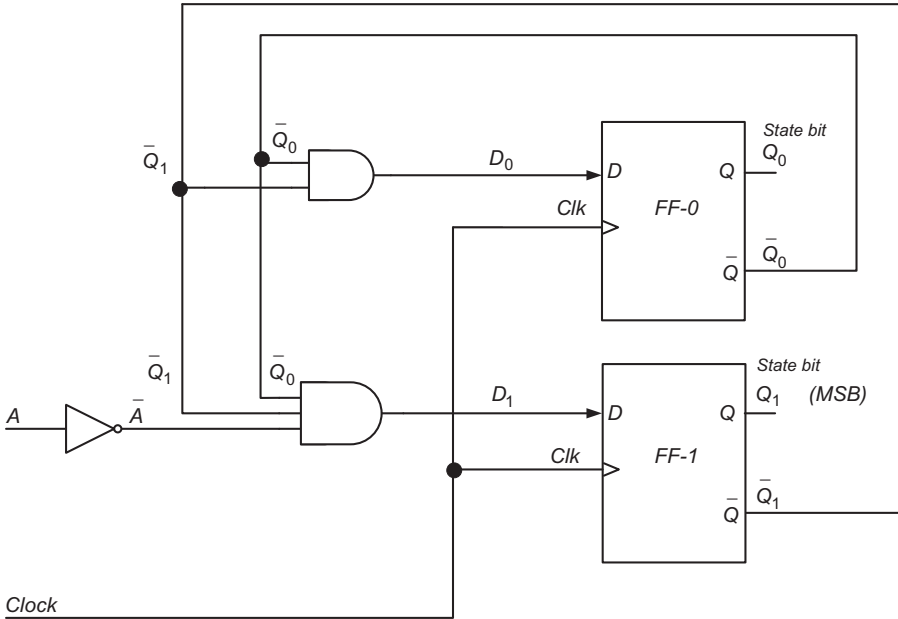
$\bar{Q}_1$

$\bar{Q}_0$

$D_0$

$D$

$Q$

State bit

$Q_0$

$Clk$

$FF\text{-}0$

$\bar{Q}$

$\bar{Q}_0$

$\bar{Q}_1$

$\bar{Q}_0$

State bit

$A$

$\bar{A}$

$D_1$

$D$

$Q$

$Q_1$

(MSB)

$Clk$

$FF\text{-}1$

$\bar{Q}$

$\bar{Q}_1$

Clock